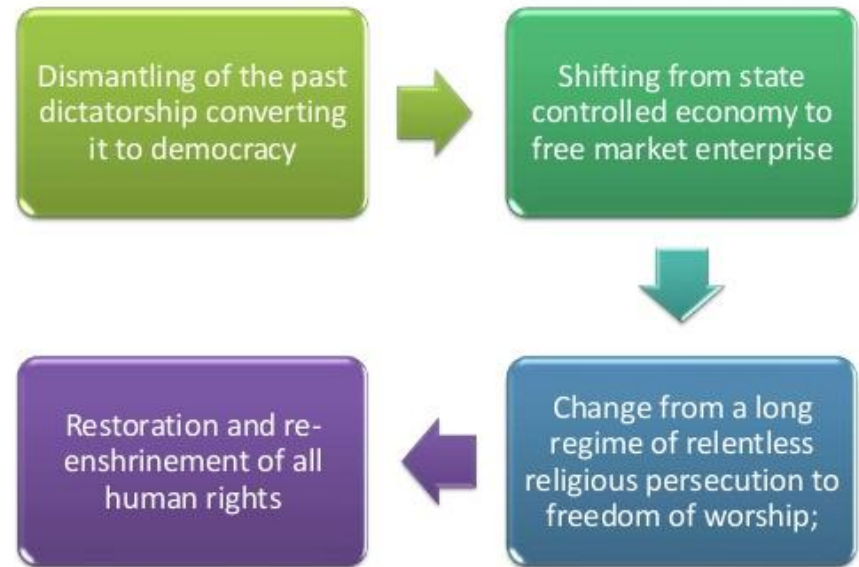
Dismantling of the past dictatorship converting it to democracy

Shifting from state controlled economy to free market enterprise

Change from a long regime of relentless religious persecution to freedom of worship;

Restoration and re-enshrinement of all human rights